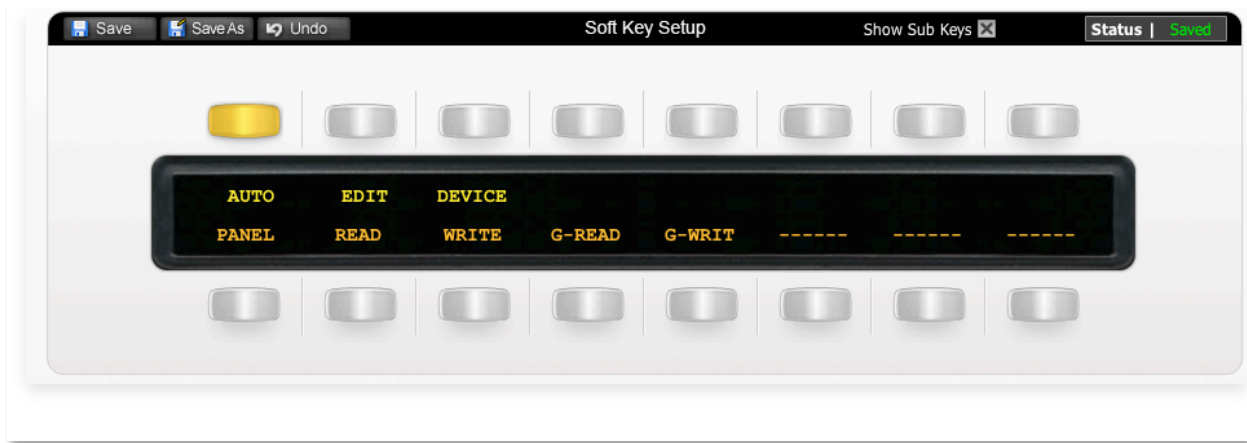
Save Save As Undo Soft Key Setup Show Sub Keys Status | Saved

| AUTO | EDIT | DEVICE | | | | | |
|---|---|---|---|---|---|---|---|
| PANEL | READ | WRITE | G-READ | G-WRIT | ------ | ------ | ------ |